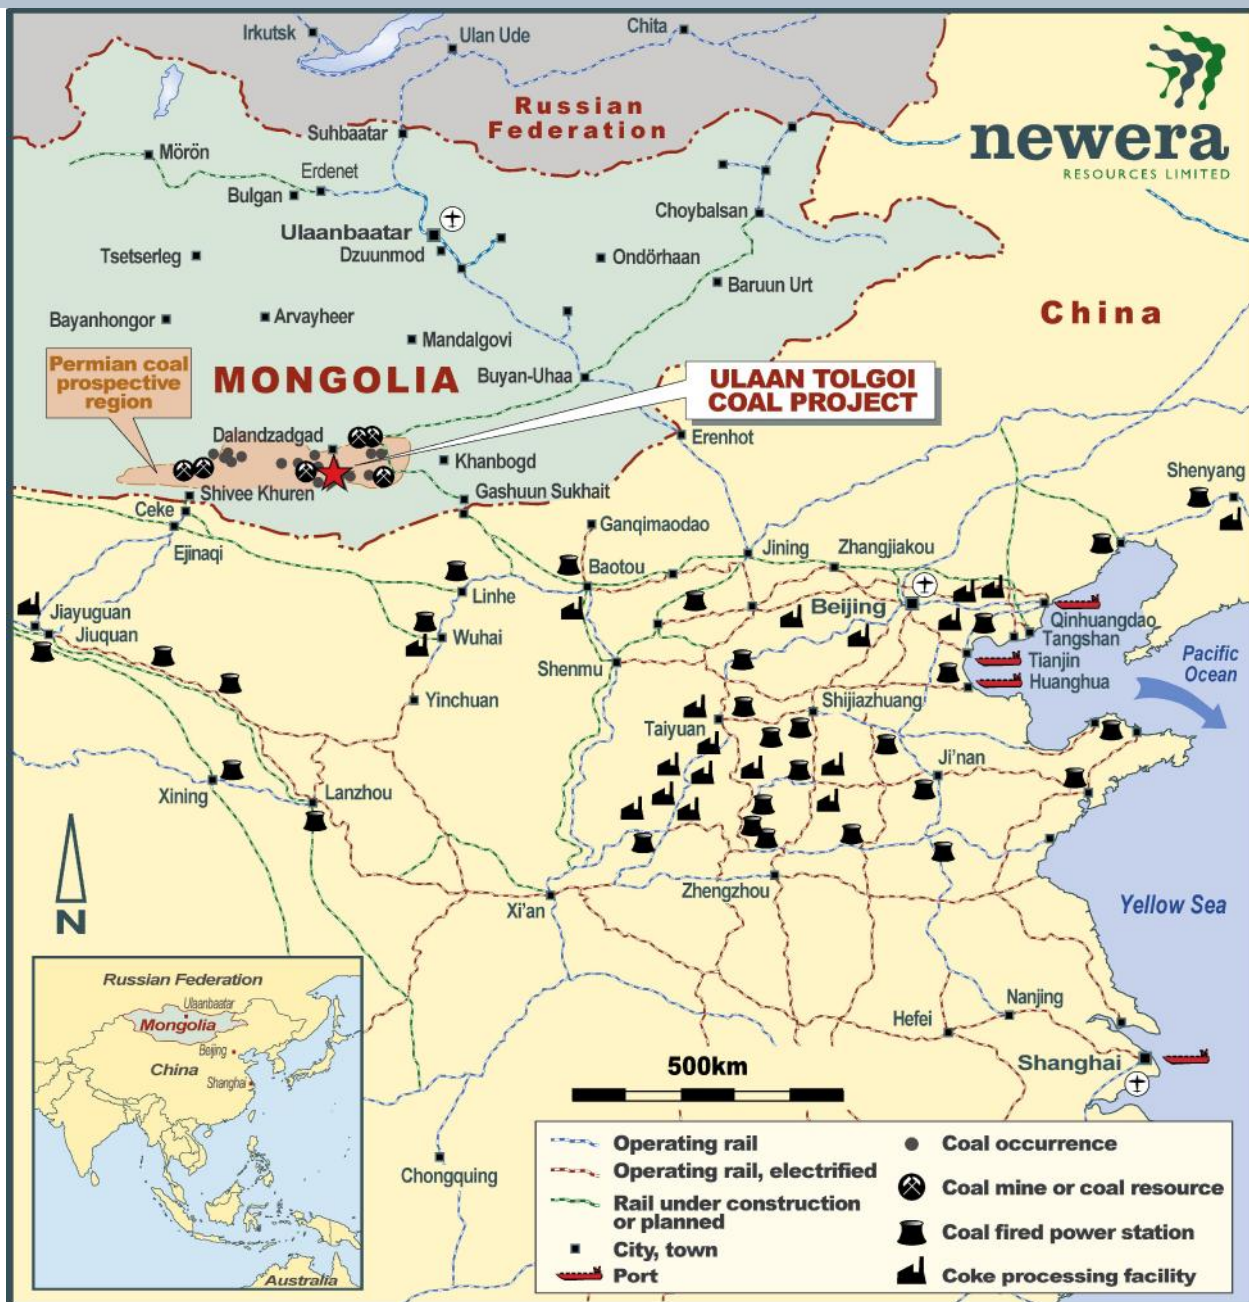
newera
RESOURCES LIMITED

Irkutsk
Ulan Ude
Chita
Russian Federation
Suhbaatar
Mörön
Erdenet
Bulgan
Ulaanbaatar
Dzuunmod
Choybalsan
Ondörhaan
Baruun Urt
Tsetserleg
Bayanhongor
Arvayheer
Mandalgovi
China
Permian coal prospective region
MONGOLIA
Buyan-Uhaa
ULAAN TOLGOI COAL PROJECT
Dalandzadgad
Erenhot
Khanbogd
Shivee Khuren
Gashuun Sukhait
Ceke
Ejinaqi
Ganqimaodao
Shenyang
Baotou
Jining
Zhangjiakou
Linhe
Beijing
Jiayuguan
Jiuquan
Wuhai
Qinhuangdao
Tangshan
Tianjin
Huanghua
Pacific Ocean
Shenmu
Yinchuan
Shijiazhuang
Taiyuan
Ji'nan
Xining
Lanzhou
Zhengzhou
Xi'an
Yellow Sea
N
Russian Federation
Ulaanbaatar
Mongolia
Beijing
China
Shanghai
Australia
Nanjing
Hefei
500km
Shanghai
Chongquing
Operating rail
Operating rail, electrified
Rail under construction or planned
City, town
Port
Coal occurrence
Coal mine or coal resource
Coal fired power station
Coke processing facility